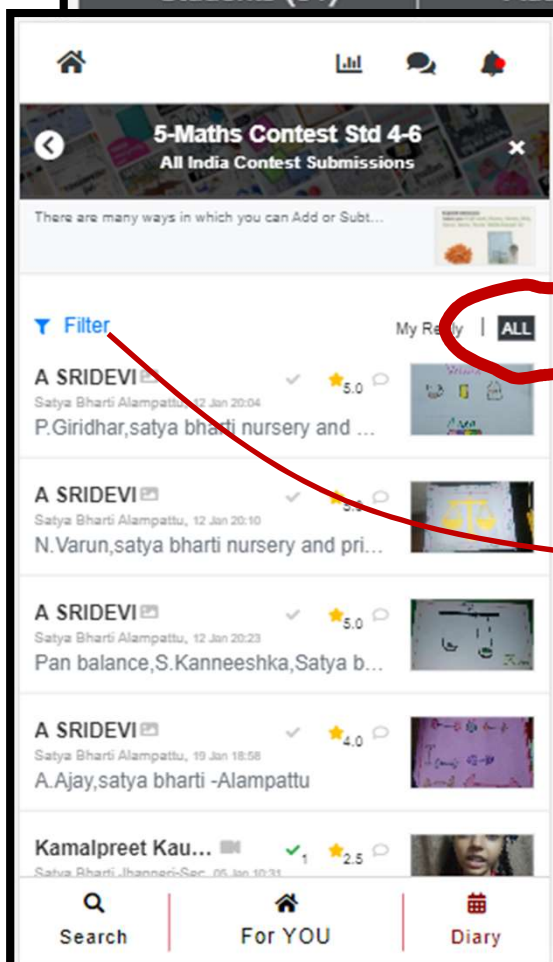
5-Maths Contest Std 4-6
All India Contest Submissions

There are many ways in which you can Add or Subt...

Filter

My Reply | ALL

A SRIDEVI
Satya Bharti Alampattu, 12 Jan 20:04
5.0
P.Giridhar,satya bharti nursery and ...

A SRIDEVI
Satya Bharti Alampattu, 12 Jan 20:10
N.Varun,satya bharti nursery and pri...

A SRIDEVI
Satya Bharti Alampattu, 12 Jan 20:23
5.0
Pan balance,S.Kanneeshka,Satya b...

A SRIDEVI
Satya Bharti Alampattu, 19 Jan 18:58
4.0
A.Ajay,satya bharti -Alampattu

Kamalpreet Kau...
1 2.5
Satya Bharti Jhanjeri-Sec, 05 Jan 10:31

Search
For YOU
Diary